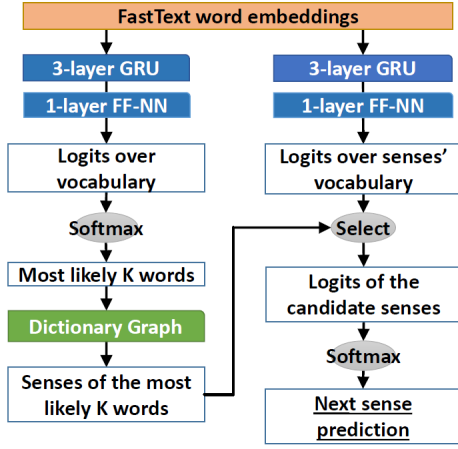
FastText word embeddings

3-layer GRU

1-layer FF-NN

Logits over vocabulary

Softmax

Most likely K words

Dictionary Graph

Senses of the most likely K words

3-layer GRU

1-layer FF-NN

Logits over senses' vocabulary

Select

Logits of the candidate senses

Softmax

Next sense prediction